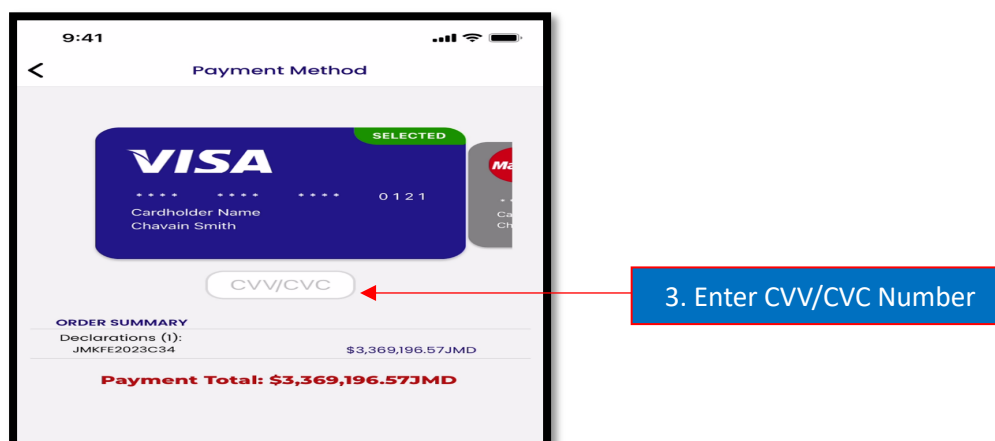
9:41

<

Payment Method

SELECTED

VISA

\*\*\*\* \*\*\*\* \*\*\*\* 0121

Cardholder Name
Chavain Smith

Ma

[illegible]
Ca
Ch

CVV/CVC

3. Enter CVV/CVC Number

ORDER SUMMARY

Declarations (1):
JMKFE2023C34 $3,369,196.57JMD

Payment Total: $3,369,196.57JMD